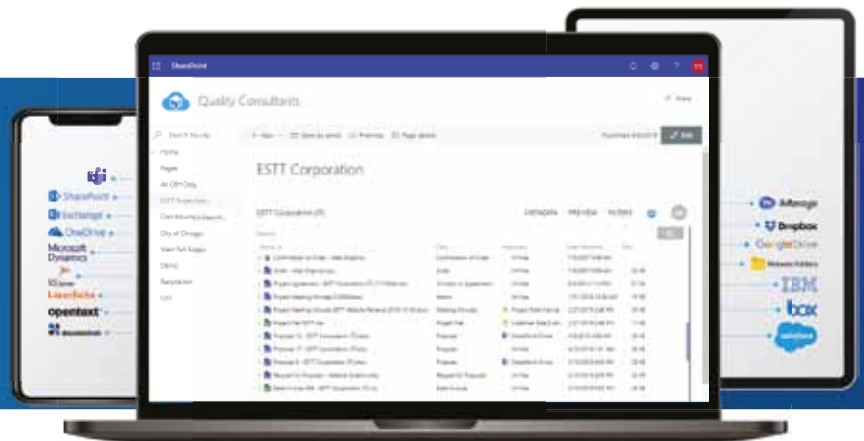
SharePoint

Quality Consultants

Search this site

+ New

Edit

Home

Pages

All CRM Only

ESTT Projection

City of Chicago

Demo

Recycle bin

Edit

ESTT Corporation

ESTT Corporation

Metadata

Preview

Folders

SharePoint

Exchange

OneDrive

Microsoft Dynamics

Laserfiche

opentext

iManage

Dropbox

Google Drive

IBM

box

salesforce